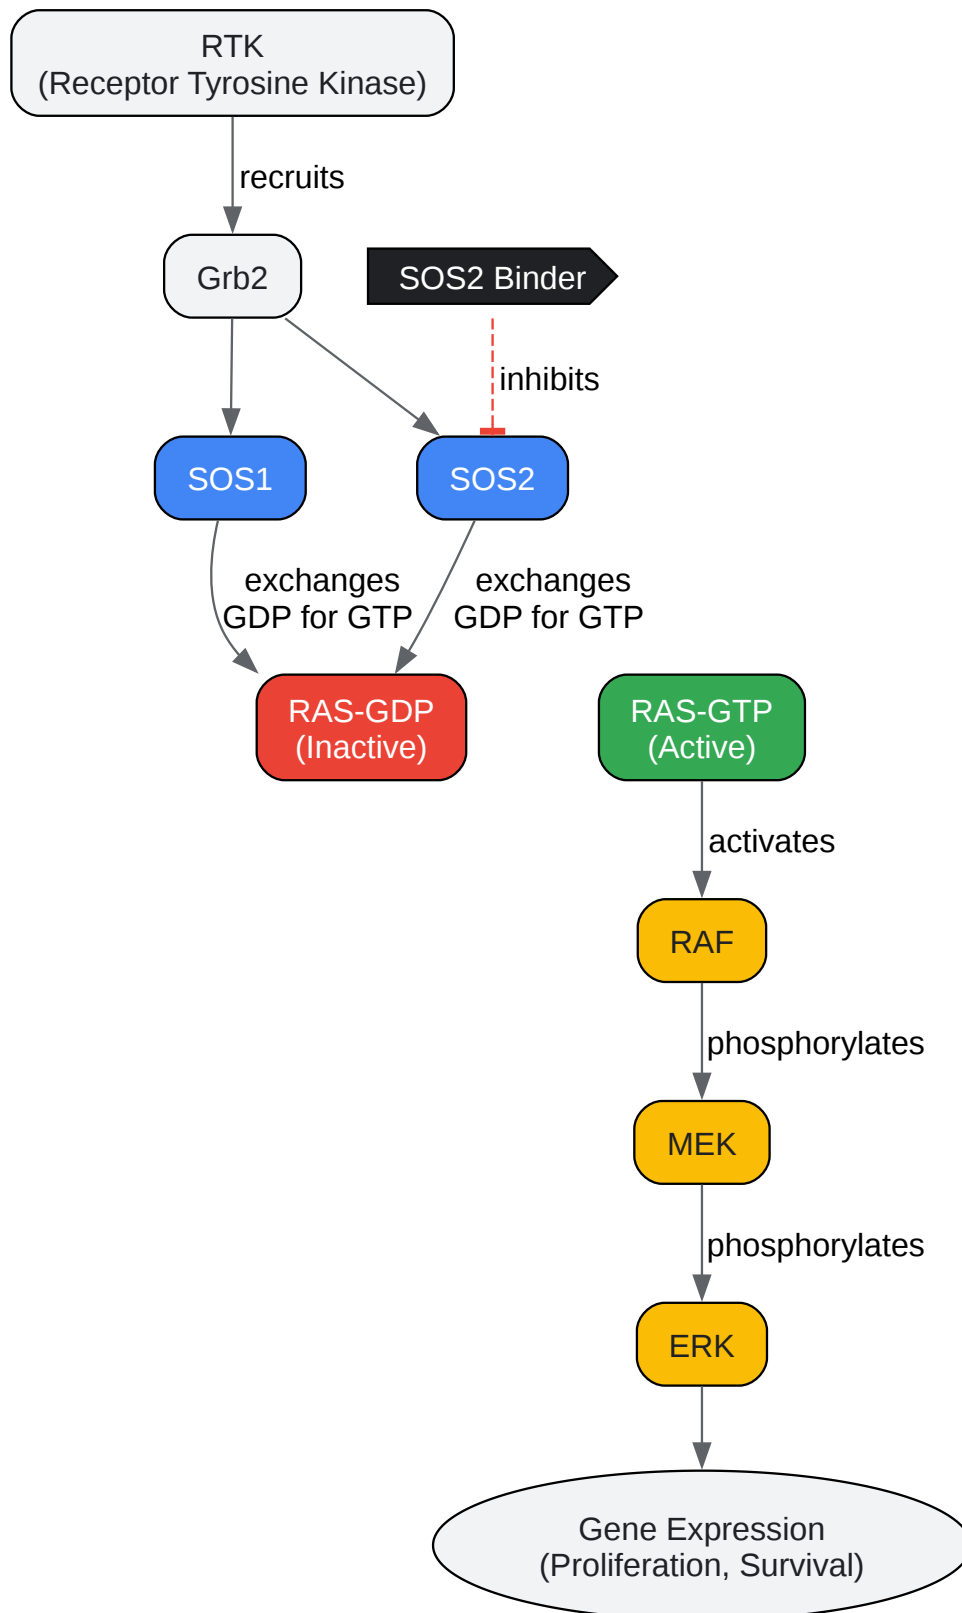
RTK
(Receptor Tyrosine Kinase)

recruits

Grb2

SOS2 Binder

inhibits

SOS1

SOS2

exchanges
GDP for GTP

exchanges
GDP for GTP

RAS-GDP
(Inactive)

RAS-GTP
(Active)

activates

RAF

phosphorylates

MEK

phosphorylates

ERK

Gene Expression
(Proliferation, Survival)